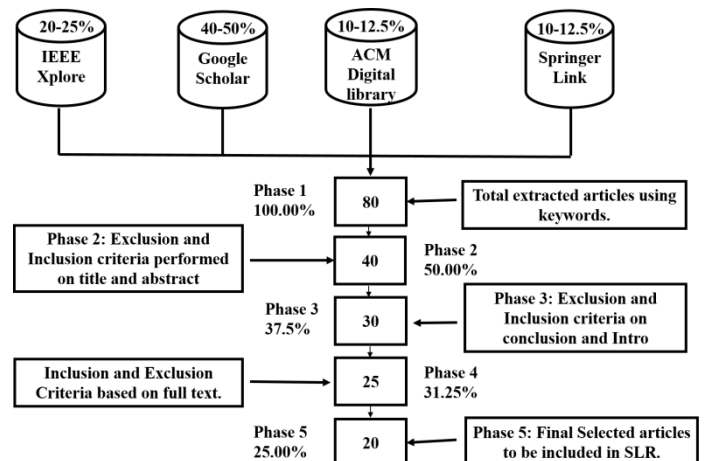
20-25%
IEEE Xplore

40-50%
Google Scholar

10-12.5%
ACM Digital library

10-12.5%
Springer Link

Phase 1
100.00%

80

Total extracted articles using keywords.

Phase 2: Exclusion and Inclusion criteria performed on title and abstract

40

Phase 2
50.00%

Phase 3
37.5%

30

Phase 3: Exclusion and Inclusion criteria on conclusion and Intro

Inclusion and Exclusion Criteria based on full text.

25

Phase 4
31.25%

Phase 5
25.00%

20

Phase 5: Final Selected articles to be included in SLR.